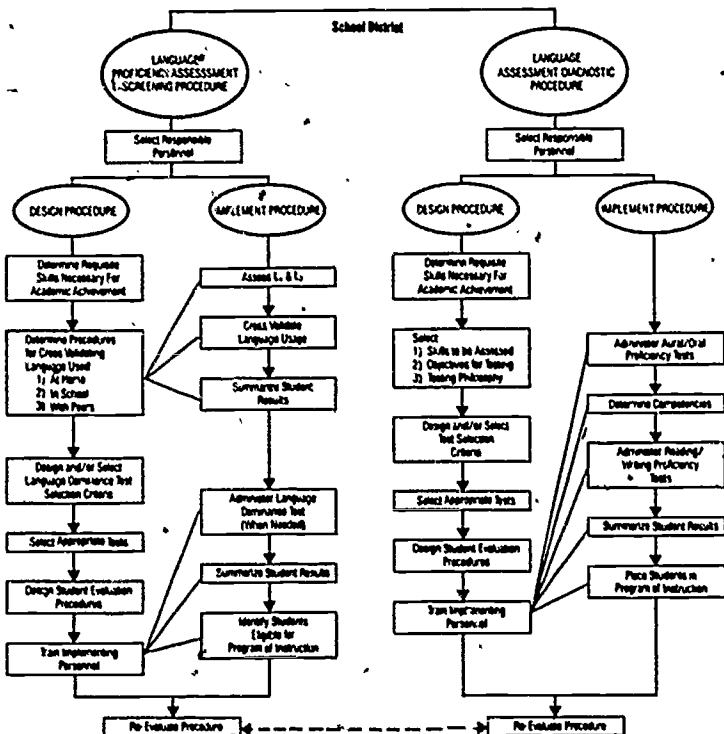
School District

LANGUAGE PROFICIENCY ASSESSMENT SCREENING PROCEDURE

Select Responsible Personnel

DESIGN PROCEDURE

Determine Requisite Skills Necessary For Academic Achievement

Determine Procedures for Cross Validating Language Used
1) At Home
2) In School
3) With Peers

Design and/or Select Language Dominance Test Selection Criteria

Select Appropriate Tests

Design Student Evaluation Procedures

Train Implementing Personnel

IMPLEMENT PROCEDURE

Assess $L_1$ & $L_2$

Cross Validate Language Usage

Summarize Student Results

Administer Language Dominance Test (When Needed)

Summarize Student Results

Identify Students Eligible for Program of Instruction

Re-Evaluate Procedure

LANGUAGE ASSESSMENT DIAGNOSTIC PROCEDURE

Select Responsible Personnel

DESIGN PROCEDURE

Determine Requisite Skills Necessary For Academic Achievement

Select
1) Skills to be Assessed
2) Objectives for Testing
3) Testing Philosophy

Design and/or Select Test Selection Criteria

Select Appropriate Tests

Design Student Evaluation Procedures

Train Implementing Personnel

IMPLEMENT PROCEDURE

Administer Aural/Oral Proficiency Tests

Determine Competencies

Administer Reading/Writing Proficiency Tests

Summarize Student Results

Place Students in Program of Instruction

Re-Evaluate Procedure